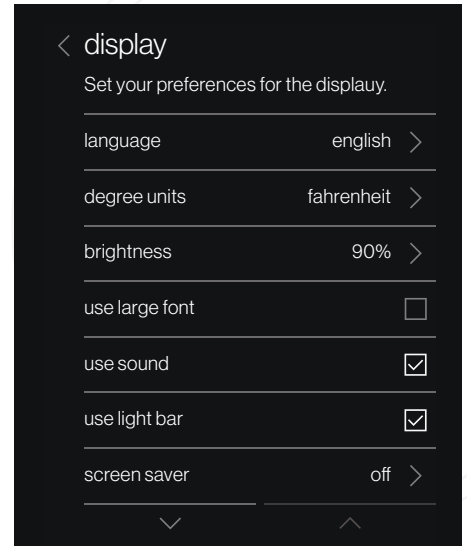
display

Set your preferences for the displauy.

| | |
|---|---|
| language | english |
| degree units | fahrenheit |
| brightness | 90% |
| use large font | ☐ |
| use sound | ☑ |
| use light bar | ☑ |
| screen saver | off |